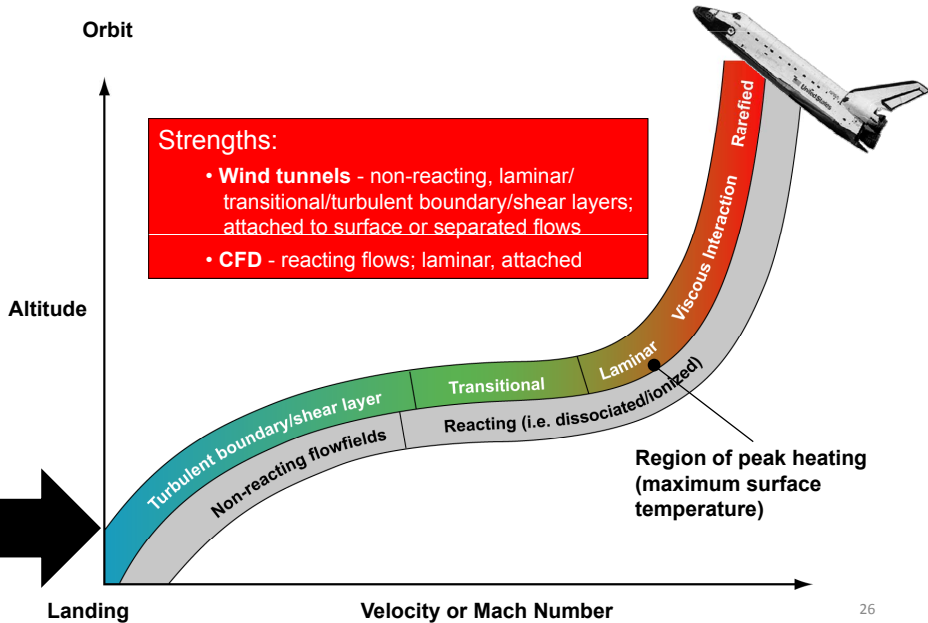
Orbit

Strengths:

• **Wind tunnels** - non-reacting, laminar/ transitional/turbulent boundary/shear layers; attached to surface or separated flows

• **CFD** - reacting flows; laminar, attached

Altitude

Rarefied

Viscous Interaction

Laminar

Transitional

Turbulent boundary/shear layer

Reacting (i.e. dissociated/ionized)

Non-reacting flowfields

Region of peak heating (maximum surface temperature)

United States

Landing

Velocity or Mach Number

26